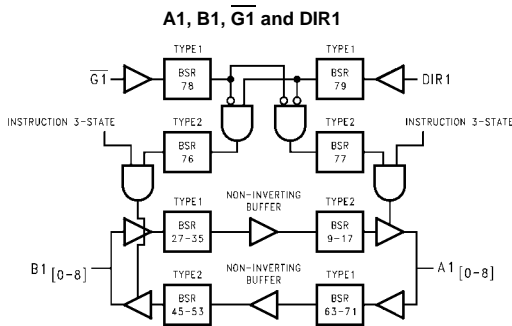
A1, B1, $\overline{G1}$ and DIR1

TYPE1
BSR
78

TYPE1
BSR
79

$\overline{G1}$

DIR1

INSTRUCTION 3-STATE

TYPE2
BSR
76

TYPE2
BSR
77

INSTRUCTION 3-STATE

TYPE1
BSR
27-35

NON-INVERTING
BUFFER

TYPE2
BSR
9-17

B1 [0-8]

A1 [0-8]

TYPE2
BSR
45-53

NON-INVERTING
BUFFER

TYPE1
BSR
63-71